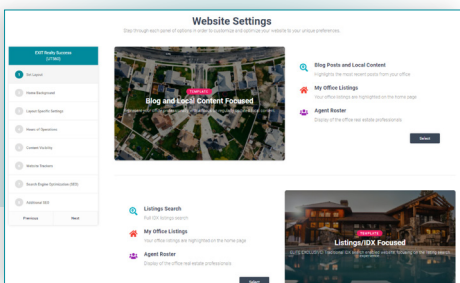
Website Settings

Step through each panel of options in order to customize and optimize your website to your unique preferences.

EXIT Realty Success (17384)

1 All Layouts
2 Header Background
3 Layout Specific Settings
4 Hours of Operations
5 Content Visibility
6 Website Trackers
7 Search Engine Optimization (SEO)
8 Additional SEO

Previous
Next

TEMPLATE
Blog and Local Content Focused
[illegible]

Blog Posts and Local Content
Highlights the most recent posts from your office.

My Office Listings
Your office listings are highlighted on the home page.

Agent Roster
Display of the office real estate professionals.

Select

Listings Search
Full IDX listings search.

My Office Listings
Your office listings are highlighted on the home page.

Agent Roster
Display of the office real estate professionals.

Select

TEMPLATE
Listings/IDX Focused
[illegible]